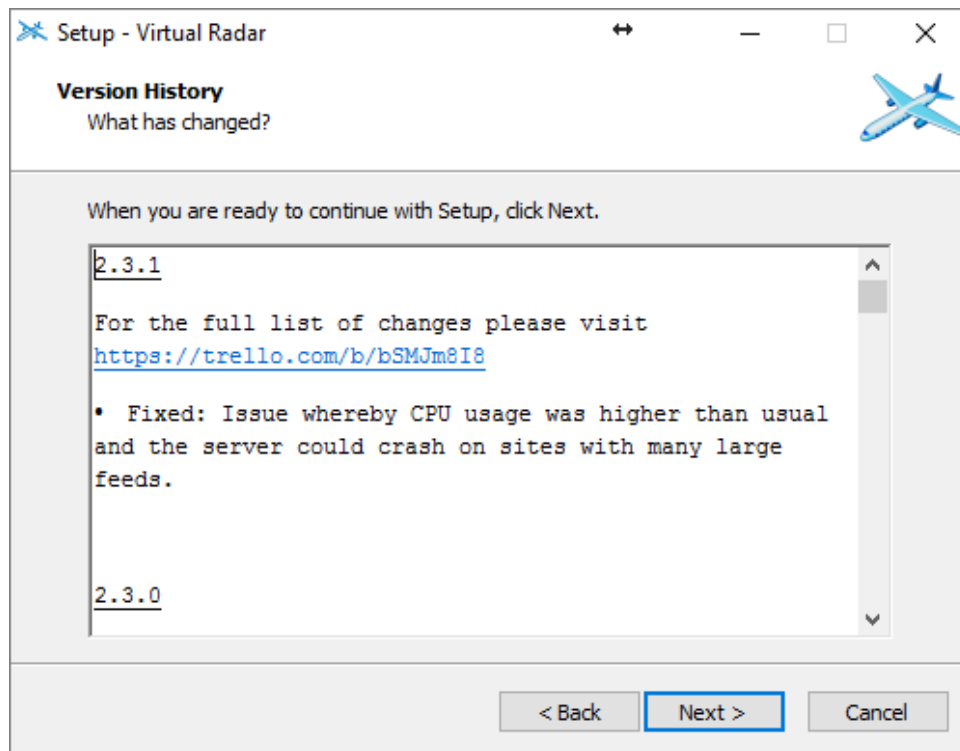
Setup - Virtual Radar

Version History
What has changed?

When you are ready to continue with Setup, click Next.

2.3.1

For the full list of changes please visit https://trello.com/b/bSMJm8I8

• Fixed: Issue whereby CPU usage was higher than usual and the server could crash on sites with many large feeds.

2.3.0

< Back
Next >
Cancel